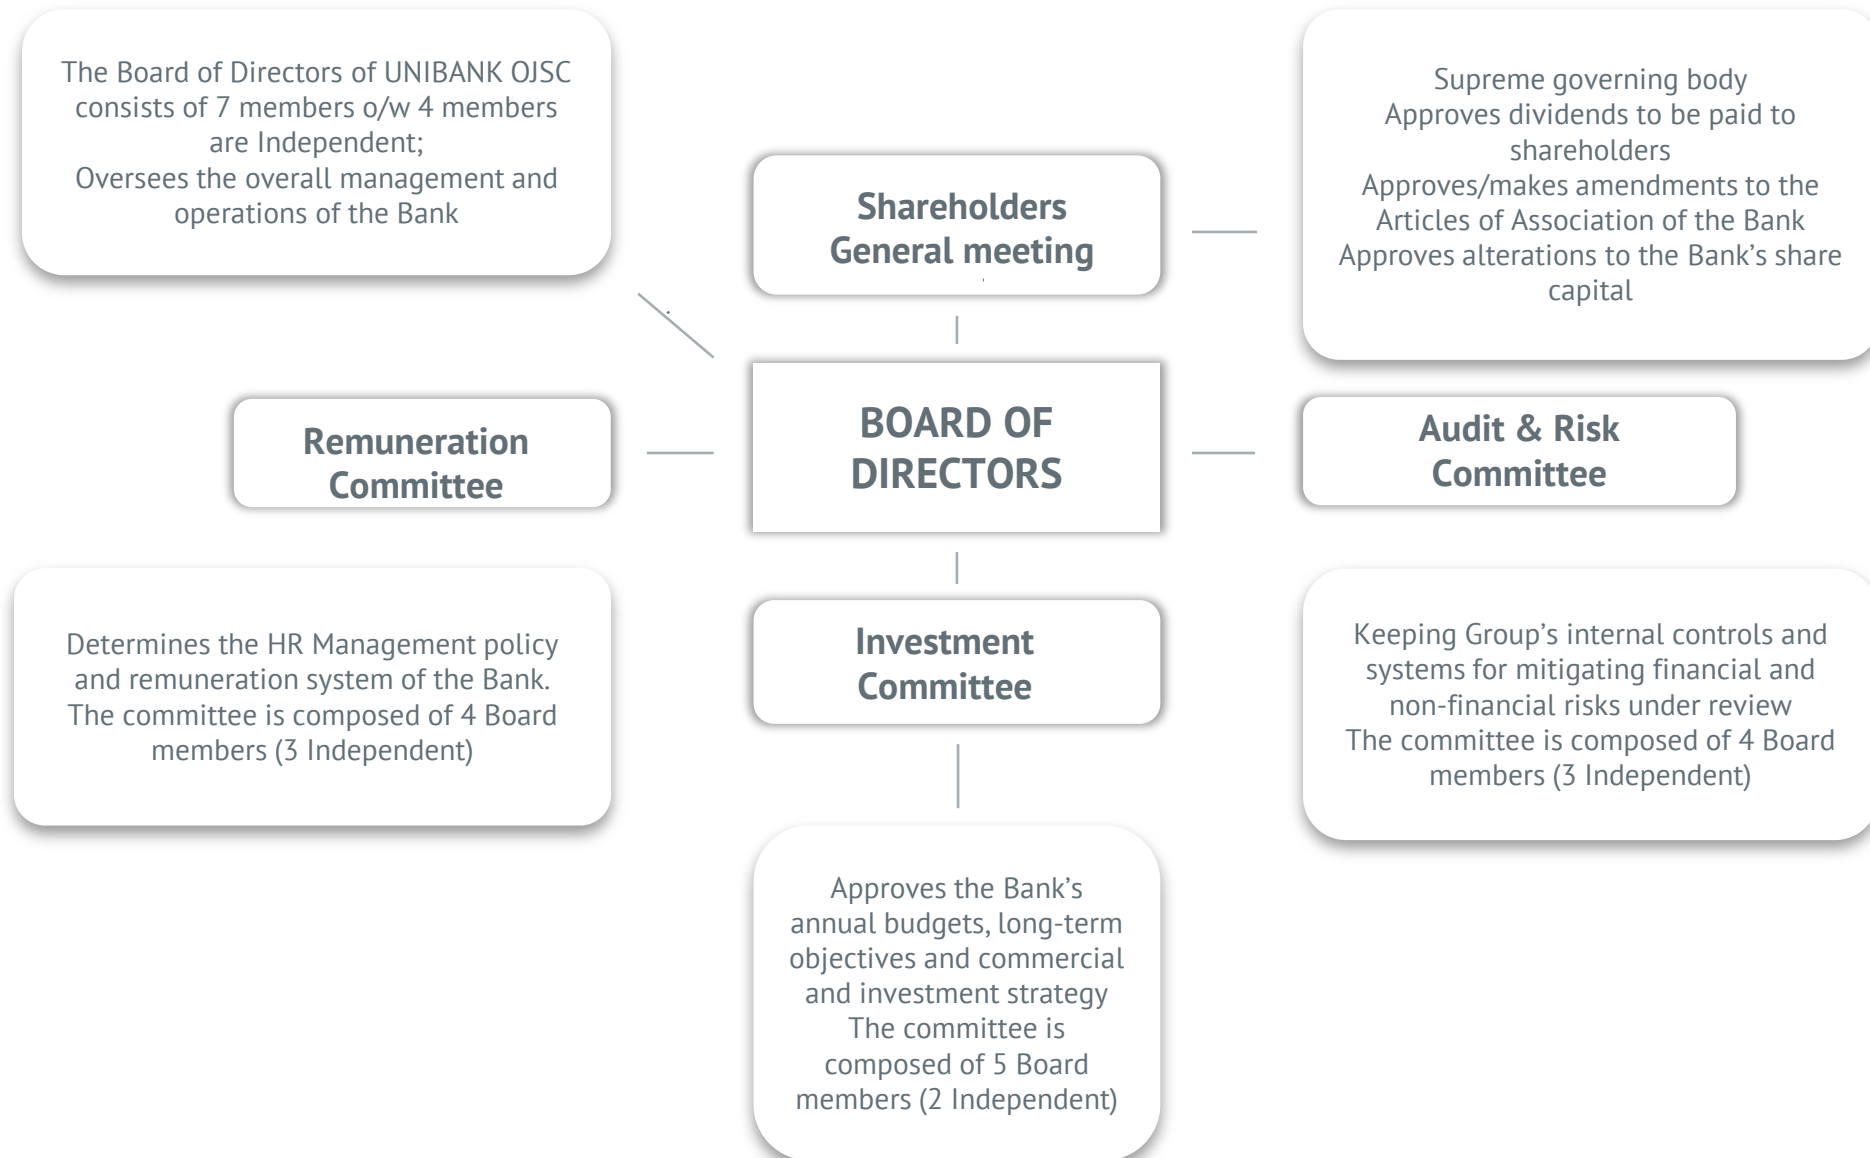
The Board of Directors of UNIBANK OJSC consists of 7 members o/w 4 members are Independent;
Oversees the overall management and operations of the Bank

Shareholders General meeting

Supreme governing body
Approves dividends to be paid to shareholders
Approves/makes amendments to the Articles of Association of the Bank
Approves alterations to the Bank's share capital

Remuneration Committee

BOARD OF DIRECTORS

Audit & Risk Committee

Determines the HR Management policy and remuneration system of the Bank.
The committee is composed of 4 Board members (3 Independent)

Investment Committee

Keeping Group's internal controls and systems for mitigating financial and non-financial risks under review
The committee is composed of 4 Board members (3 Independent)

Approves the Bank's annual budgets, long-term objectives and commercial and investment strategy
The committee is composed of 5 Board members (2 Independent)